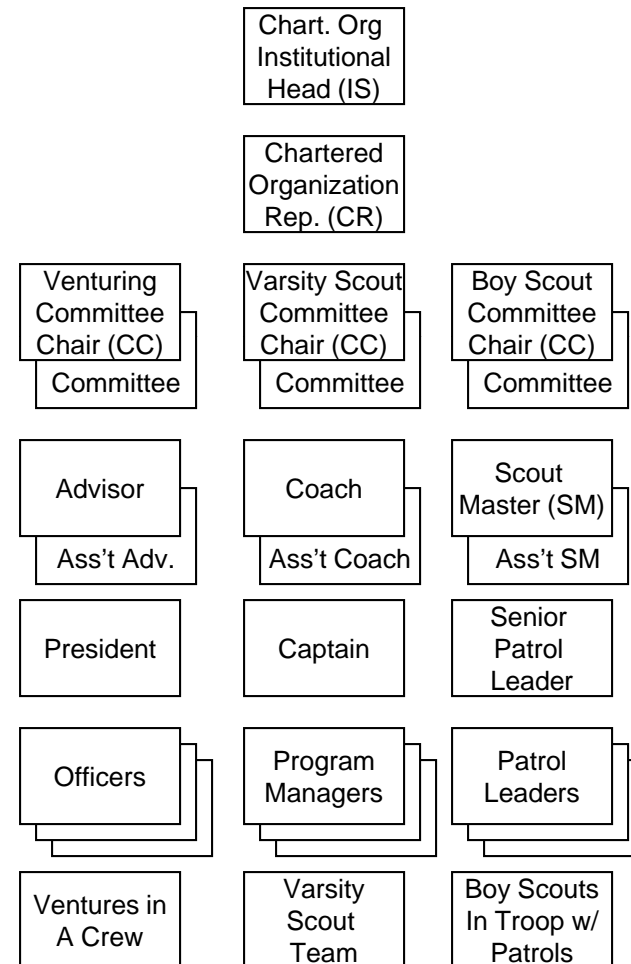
Chart. Org Institutional Head (IS)

Chartered Organization Rep. (CR)

Venturing Committee Chair (CC)

Committee

Varsity Scout Committee Chair (CC)

Committee

Boy Scout Committee Chair (CC)

Committee

Advisor

Ass't Adv.

Coach

Ass't Coach

Scout Master (SM)

Ass't SM

President

Captain

Senior Patrol Leader

Officers

Program Managers

Patrol Leaders

Ventures in A Crew

Varsity Scout Team

Boy Scouts In Troop w/ Patrols